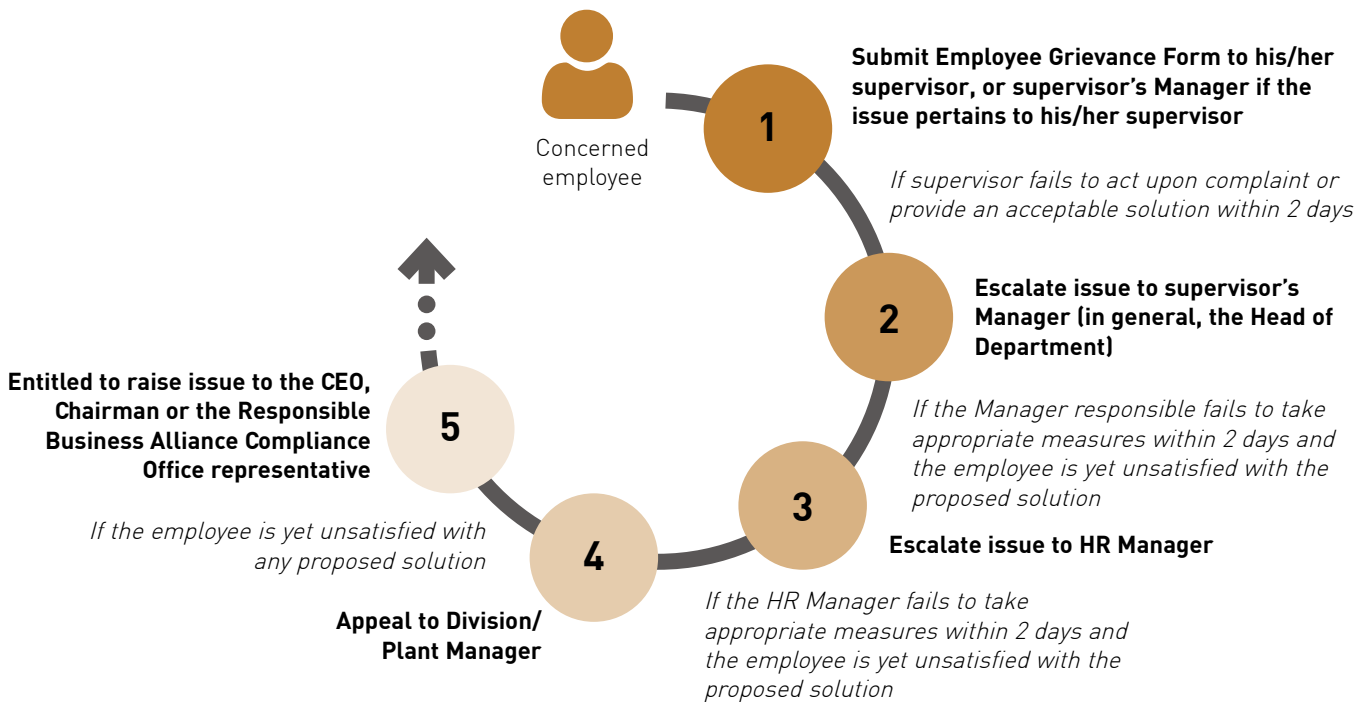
Concerned employee

1

Submit Employee Grievance Form to his/her supervisor, or supervisor's Manager if the issue pertains to his/her supervisor

If supervisor fails to act upon complaint or provide an acceptable solution within 2 days

2

Escalate issue to supervisor's Manager (in general, the Head of Department)

If the Manager responsible fails to take appropriate measures within 2 days and the employee is yet unsatisfied with the proposed solution

3

Escalate issue to HR Manager

If the HR Manager fails to take appropriate measures within 2 days and the employee is yet unsatisfied with the proposed solution

4

Appeal to Division/ Plant Manager

If the employee is yet unsatisfied with any proposed solution

5

Entitled to raise issue to the CEO, Chairman or the Responsible Business Alliance Compliance Office representative